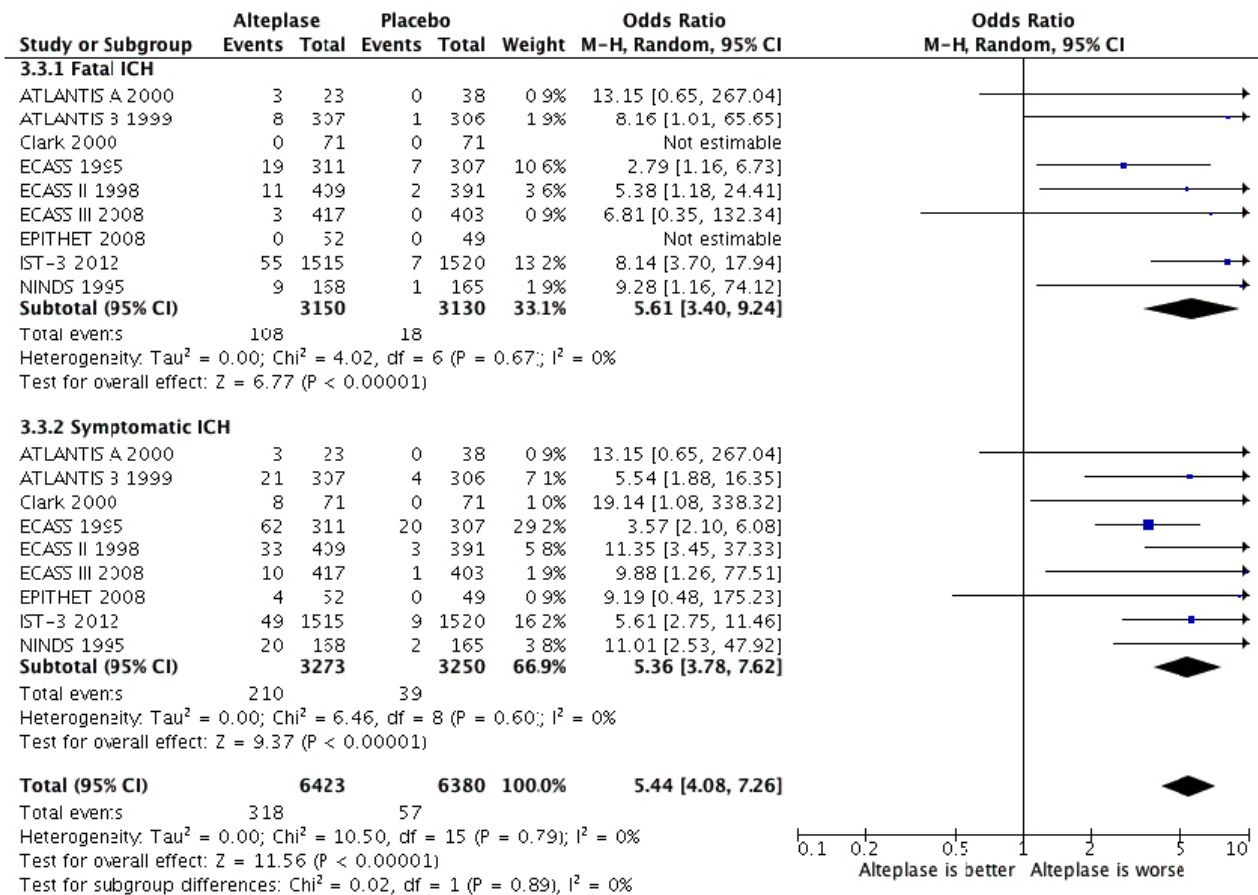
| Study or Subgroup | Alteplase Events | Alteplase Total | Placebo Events | Placebo Total | Weight | Odds Ratio M-H, Random, 95% CI |
|---|---|---|---|---|---|---|
| **3.3.1 Fatal ICH** | | | | | | |
| ATLANTIS A 2000 | 3 | 23 | 0 | 38 | 0.9% | 13.15 [0.65, 267.04] |
| ATLANTIS B 1999 | 8 | 307 | 1 | 306 | 1.9% | 8.16 [1.01, 65.65] |
| Clark 2000 | 0 | 71 | 0 | 71 | | Not estimable |
| ECASS 1995 | 19 | 311 | 7 | 307 | 10.6% | 2.79 [1.16, 6.73] |
| ECASS II 1998 | 11 | 409 | 2 | 391 | 3.6% | 5.38 [1.18, 24.41] |
| ECASS III 2008 | 3 | 417 | 0 | 403 | 0.9% | 6.81 [0.35, 132.34] |
| EPITHET 2008 | 0 | 52 | 0 | 49 | | Not estimable |
| IST-3 2012 | 55 | 1515 | 7 | 1520 | 13.2% | 8.14 [3.70, 17.94] |
| NINDS 1995 | 9 | 158 | 1 | 165 | 1.9% | 9.28 [1.16, 74.12] |
| **Subtotal (95% CI)** | | **3150** | | **3130** | **33.1%** | **5.61 [3.40, 9.24]** |
| Total events | 108 | | 18 | | | |

Heterogeneity: Tau$^2$ = 0.00; Chi$^2$ = 4.02, df = 6 (P = 0.67); I$^2$ = 0%
Test for overall effect: Z = 6.77 (P < 0.00001)

| Study or Subgroup | Alteplase Events | Alteplase Total | Placebo Events | Placebo Total | Weight | Odds Ratio M-H, Random, 95% CI |
|---|---|---|---|---|---|---|
| **3.3.2 Symptomatic ICH** | | | | | | |
| ATLANTIS A 2000 | 3 | 23 | 0 | 38 | 0.9% | 13.15 [0.65, 267.04] |
| ATLANTIS B 1999 | 21 | 307 | 4 | 306 | 7.1% | 5.54 [1.88, 16.35] |
| Clark 2000 | 8 | 71 | 0 | 71 | 1.0% | 19.14 [1.08, 338.32] |
| ECASS 1995 | 62 | 311 | 20 | 307 | 29.2% | 3.57 [2.10, 6.08] |
| ECASS II 1998 | 33 | 409 | 3 | 391 | 5.8% | 11.35 [3.45, 37.33] |
| ECASS III 2008 | 10 | 417 | 1 | 403 | 1.9% | 9.88 [1.26, 77.51] |
| EPITHET 2008 | 4 | 52 | 0 | 49 | 0.9% | 9.19 [0.48, 175.23] |
| IST-3 2012 | 49 | 1515 | 9 | 1520 | 16.2% | 5.61 [2.75, 11.46] |
| NINDS 1995 | 20 | 158 | 2 | 165 | 3.8% | 11.01 [2.53, 47.92] |
| **Subtotal (95% CI)** | | **3273** | | **3250** | **66.9%** | **5.36 [3.78, 7.62]** |
| Total events | 210 | | 39 | | | |

Heterogeneity: Tau$^2$ = 0.00; Chi$^2$ = 6.46, df = 8 (P = 0.60); I$^2$ = 0%
Test for overall effect: Z = 9.37 (P < 0.00001)

| | | | | | | |
|---|---|---|---|---|---|---|
| **Total (95% CI)** | | **6423** | | **6380** | **100.0%** | **5.44 [4.08, 7.26]** |
| Total events | 318 | | 57 | | | |

Heterogeneity: Tau$^2$ = 0.00; Chi$^2$ = 10.50, df = 15 (P = 0.79); I$^2$ = 0%
Test for overall effect: Z = 11.56 (P < 0.00001)
Test for subgroup differences: Chi$^2$ = 0.02, df = 1 (P = 0.89), I$^2$ = 0%

Odds Ratio
M-H, Random, 95% CI

0.1 0.2 0.5 1 2 5 10
Alteplase is better Alteplase is worse